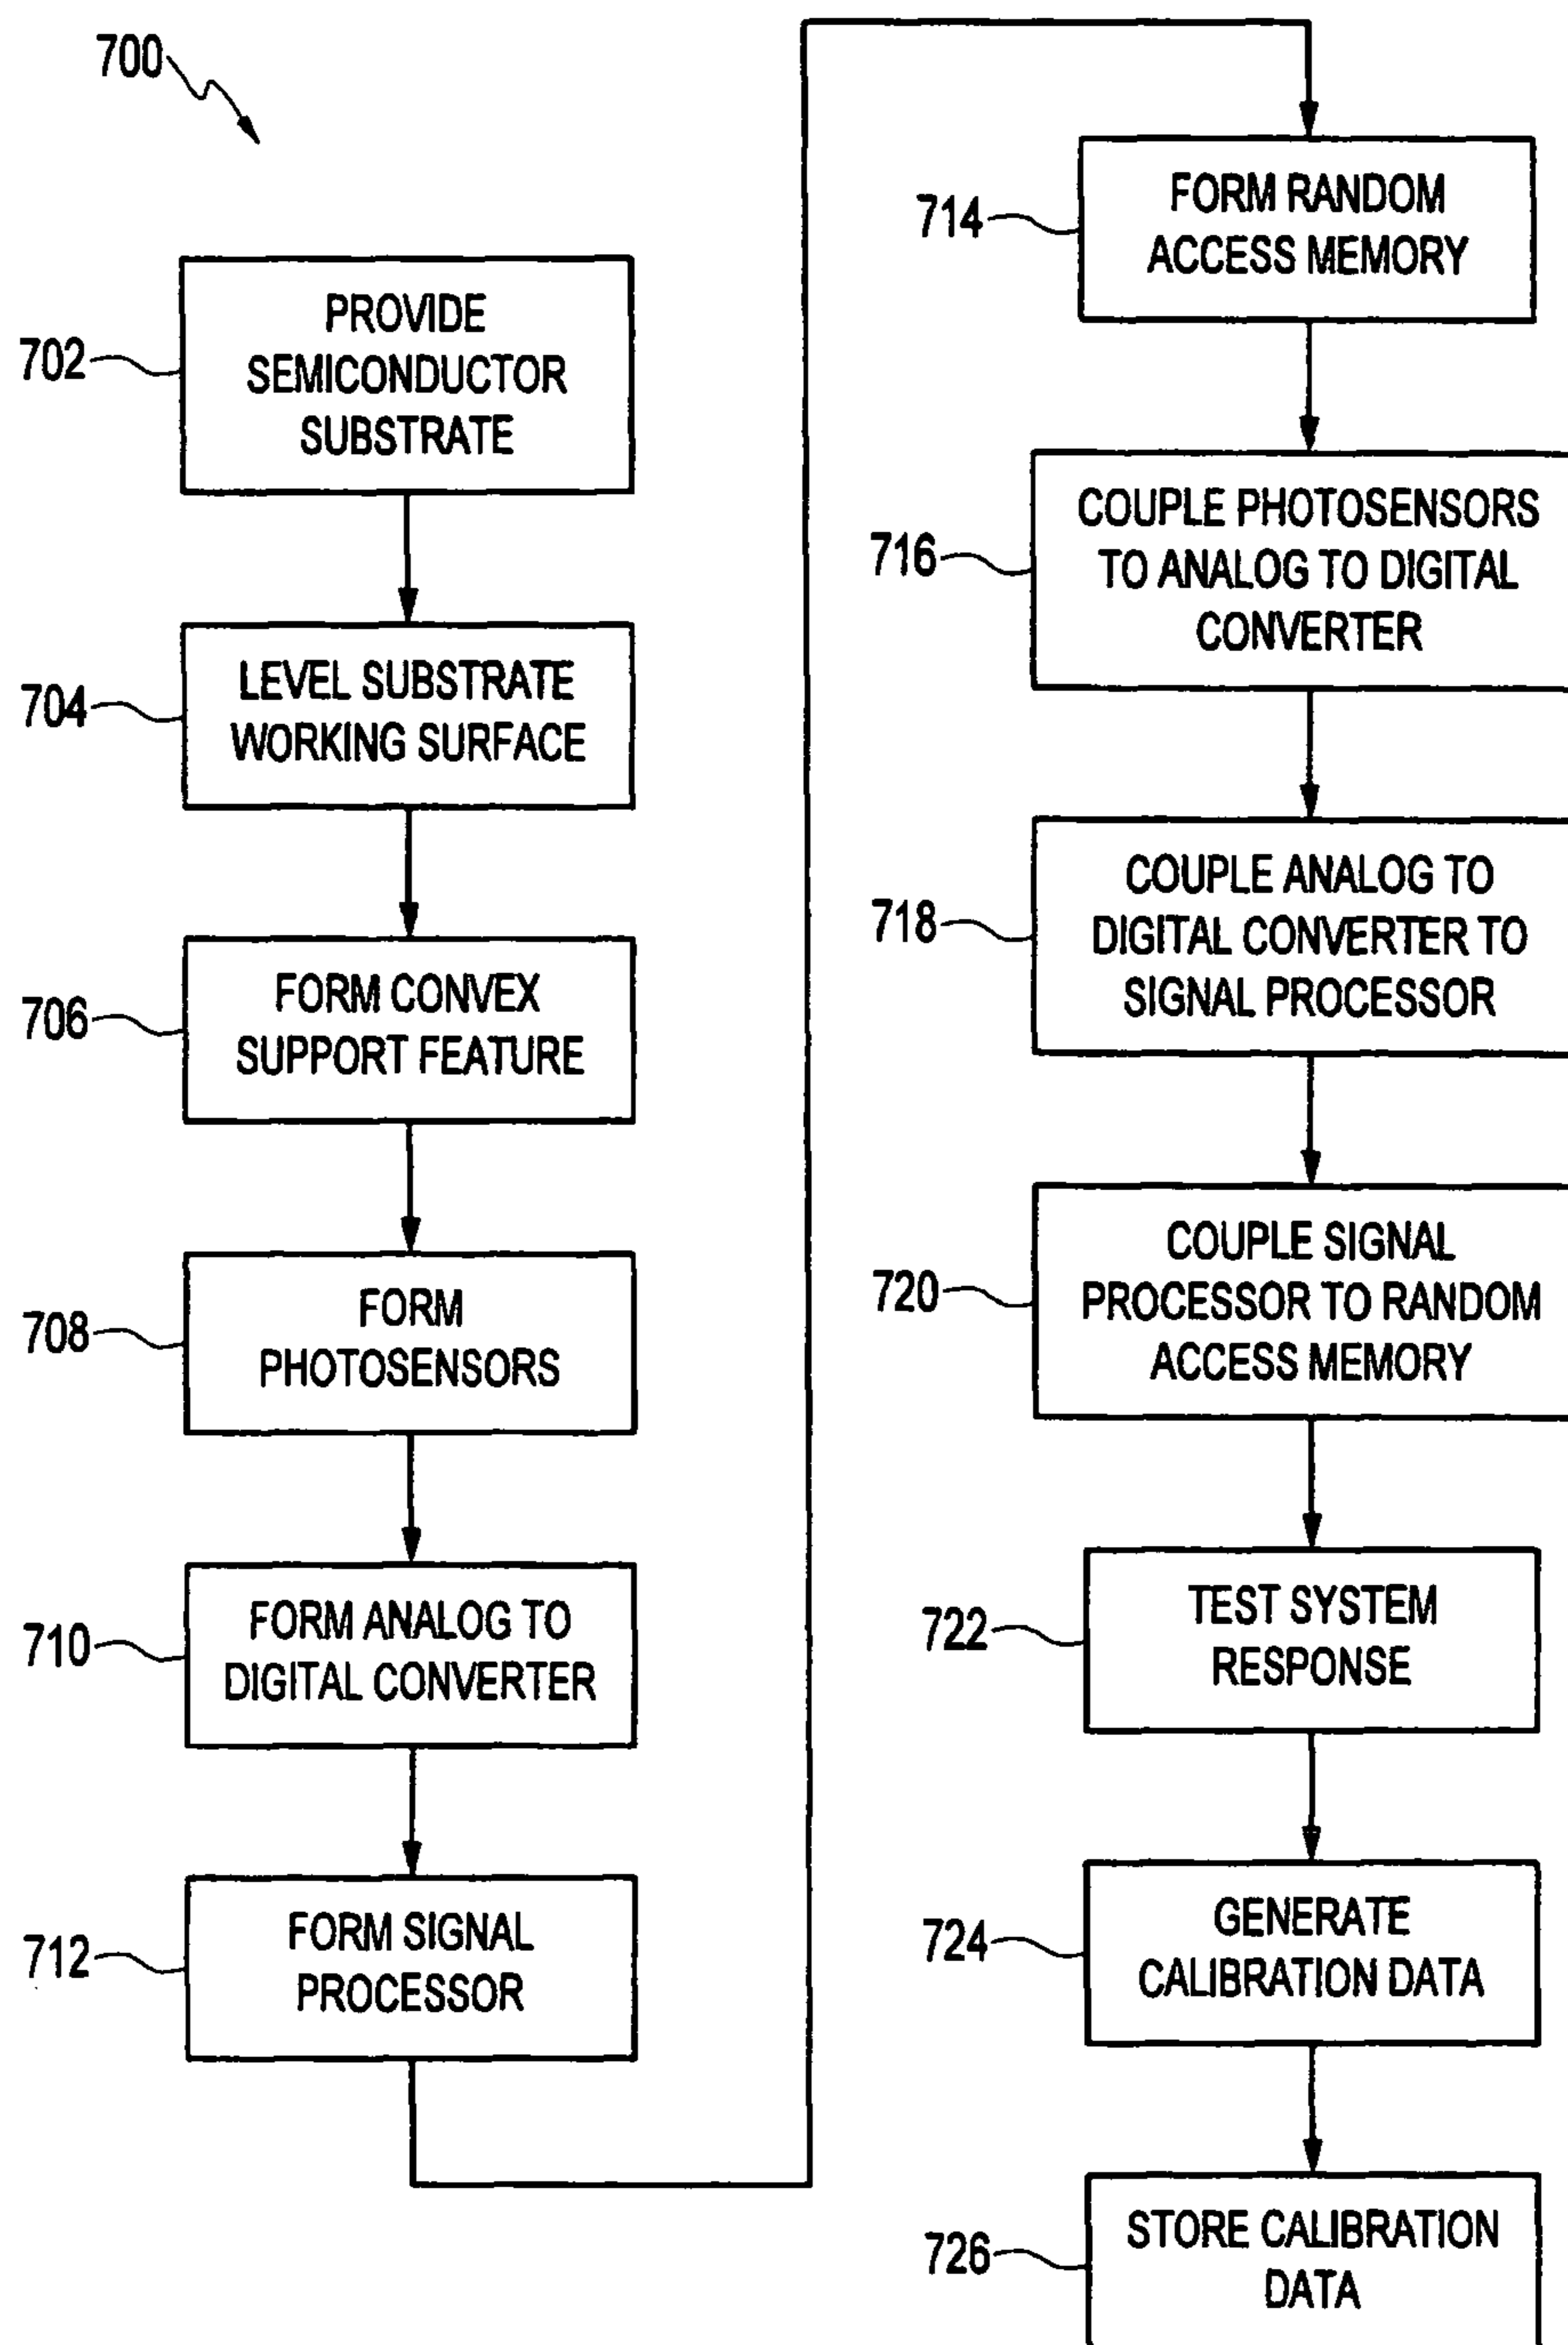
700

702 PROVIDE SEMICONDUCTOR SUBSTRATE

704 LEVEL SUBSTRATE WORKING SURFACE

706 FORM CONVEX SUPPORT FEATURE

708 FORM PHOTOSENSORS

710 FORM ANALOG TO DIGITAL CONVERTER

712 FORM SIGNAL PROCESSOR

714 FORM RANDOM ACCESS MEMORY

716 COUPLE PHOTOSENSORS TO ANALOG TO DIGITAL CONVERTER

718 COUPLE ANALOG TO DIGITAL CONVERTER TO SIGNAL PROCESSOR

720 COUPLE SIGNAL PROCESSOR TO RANDOM ACCESS MEMORY

722 TEST SYSTEM RESPONSE

724 GENERATE CALIBRATION DATA

726 STORE CALIBRATION DATA